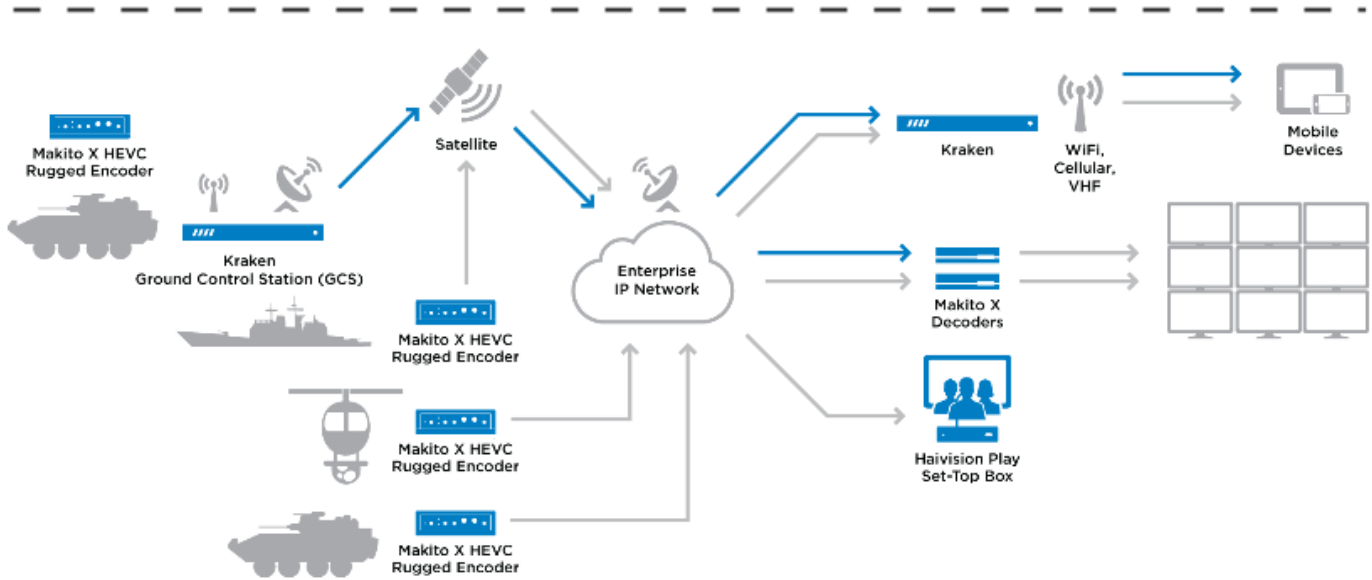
Makito X HEVC Rugged Encoder

Kraken Ground Control Station (GCS)

Satellite

Makito X HEVC Rugged Encoder

Makito X HEVC Rugged Encoder

Makito X HEVC Rugged Encoder

Enterprise IP Network

Kraken

WiFi, Cellular, VHF

Mobile Devices

Makito X Decoders

Haivision Play Set-Top Box